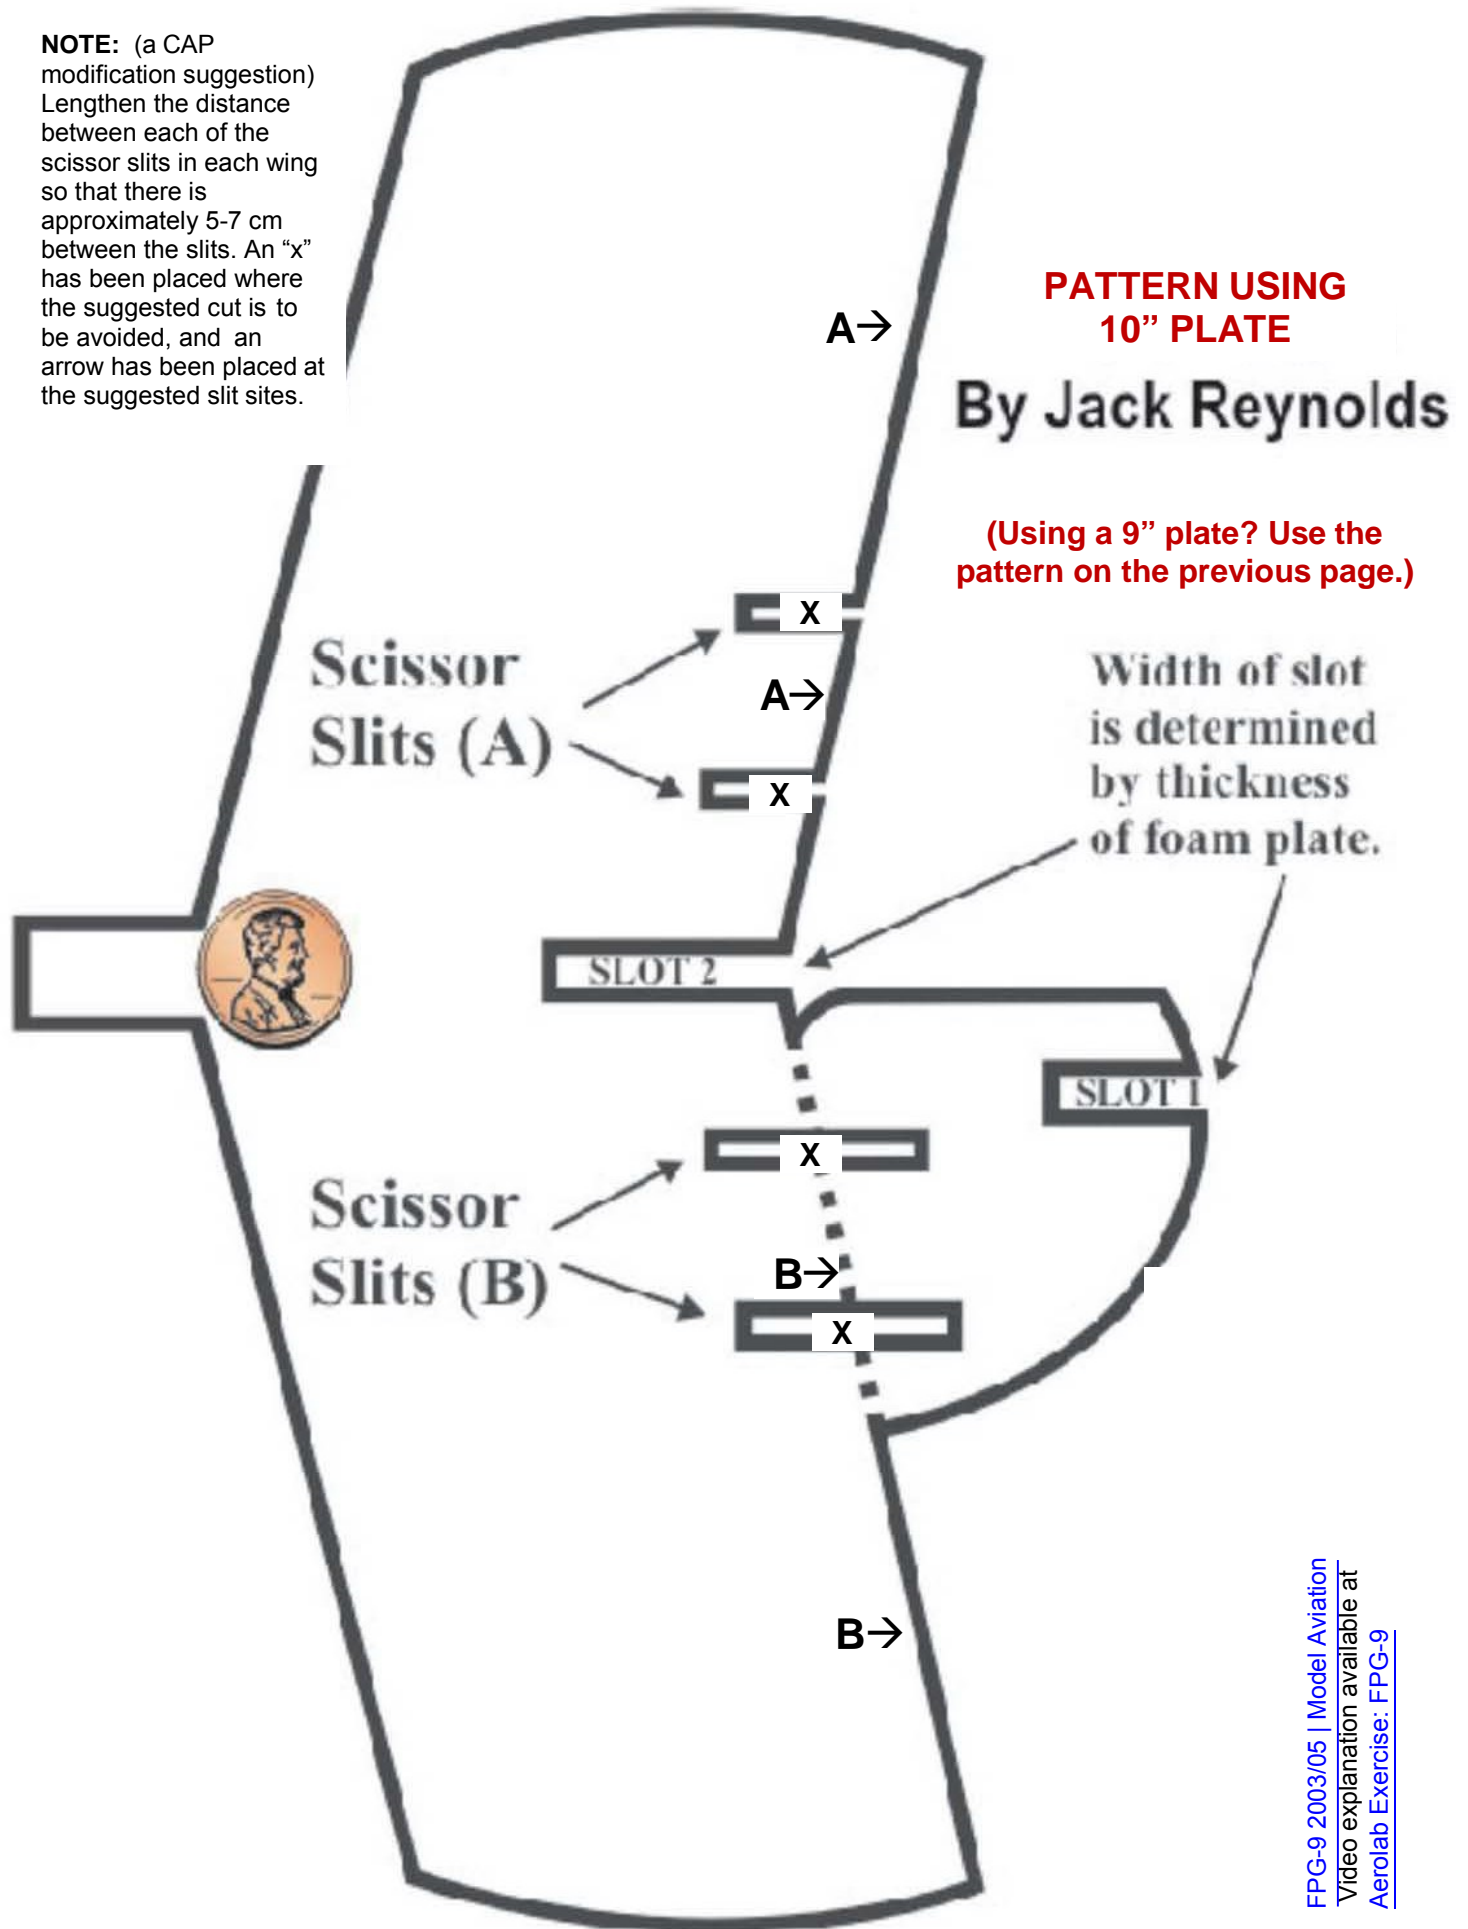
NOTE: (a CAP modification suggestion) Lengthen the distance between each of the scissor slits in each wing so that there is approximately 5-7 cm between the slits. An “x” has been placed where the suggested cut is to be avoided, and an arrow has been placed at the suggested slit sites.

PATTERN USING 10” PLATE

By Jack Reynolds

(Using a 9” plate? Use the pattern on the previous page.)

A→

X

A→

X

Scissor Slits (A)

Width of slot is determined by thickness of foam plate.

SLOT 2

SLOT 1

X

Scissor Slits (B)

B→

X

B→

FPG-9 2003/05 | Model Aviation
Video explanation available at
Aerolab Exercise: FPG-9